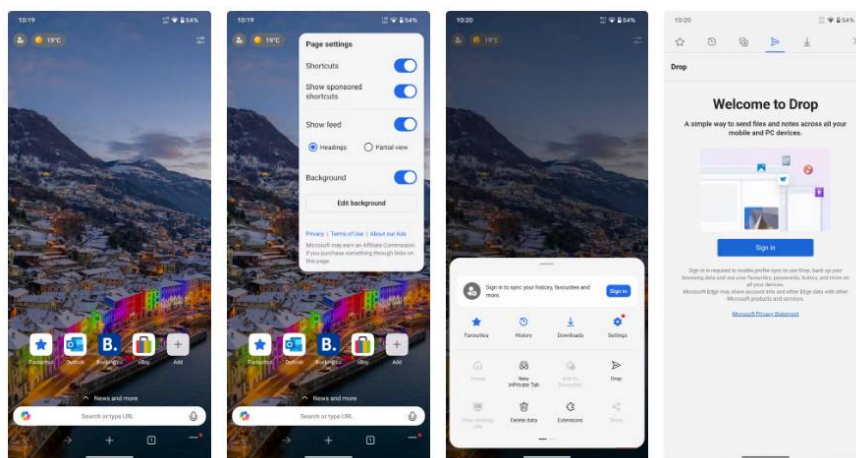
10:19 54%

19°C

Favourites Outlook Booking.com eBay Add

News and more

Search or type URL

10:19 54%

19°C

Page settings

Shortcuts

Show sponsored shortcuts

Show feed

Headings Partial view

Background

Edit background

Privacy | Terms of Use | About our Ads

Microsoft may earn an Affiliate Commission if you purchase something through links on this page.

Favourites Outlook Booking.com eBay Add

News and more

Search or type URL

10:20 54%

19°C

Sign in to sync your history, favourites and more.

Sign in

Favourites History Downloads Settings

Home New InPrivate Tab Add to favourites Drop

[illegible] Delete data Extensions Share

10:20 54%

Drop

Welcome to Drop

A simple way to send files and notes across all your mobile and PC devices.

Sign in

Sign in is required to enable profile sync to use Drop, back up your browsing data and see your favourites, passwords, history, and more on all your devices.
Microsoft Edge may share account info and other Edge data with other Microsoft products and services.

Microsoft Privacy Statement